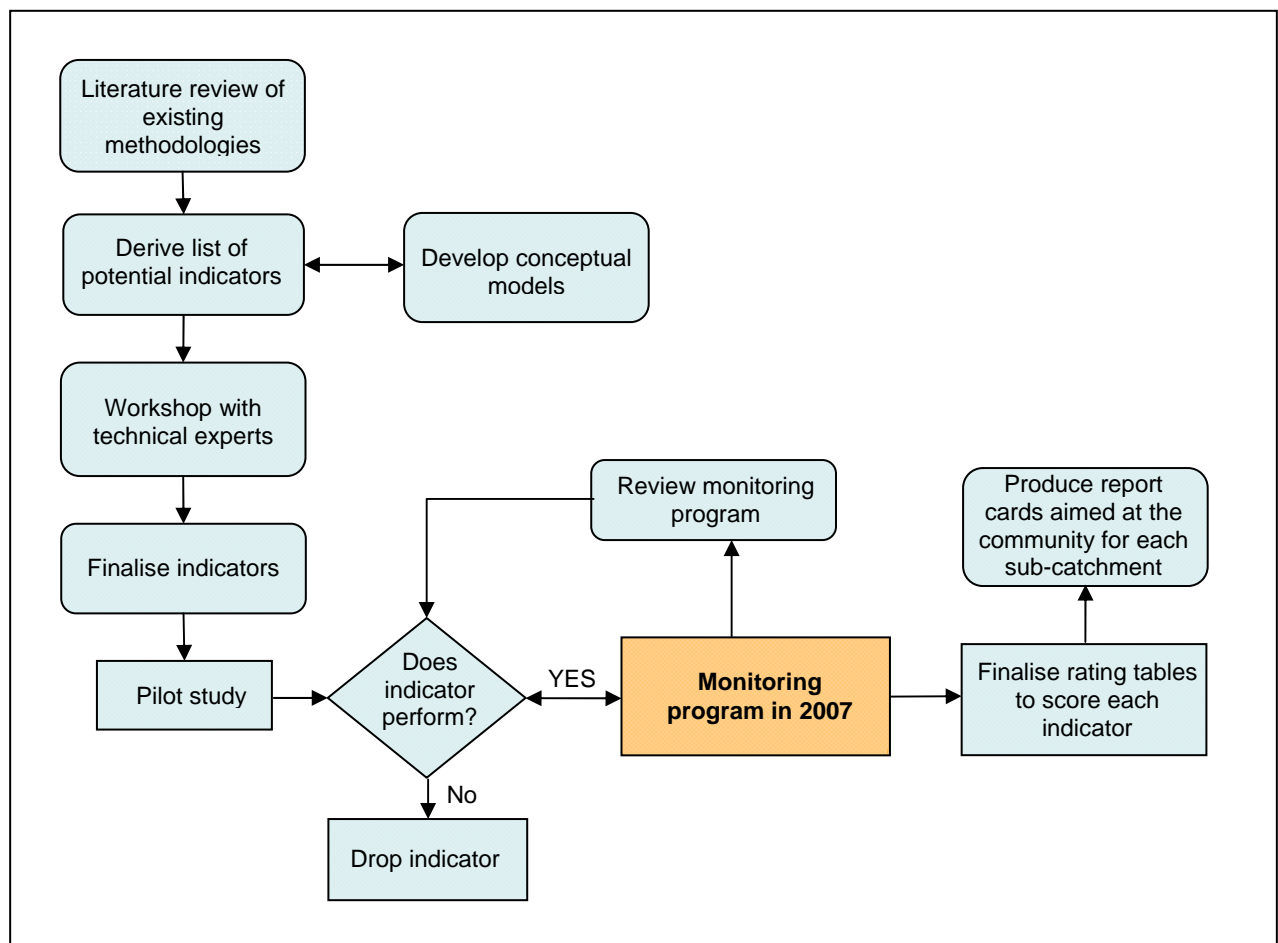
Literature review of existing methodologies

Derive list of potential indicators

Develop conceptual models

Workshop with technical experts

Finalise indicators

Pilot study

Does indicator perform?

YES

No

Drop indicator

Review monitoring program

**Monitoring program in 2007**

Finalise rating tables to score each indicator

Produce report cards aimed at the community for each sub-catchment